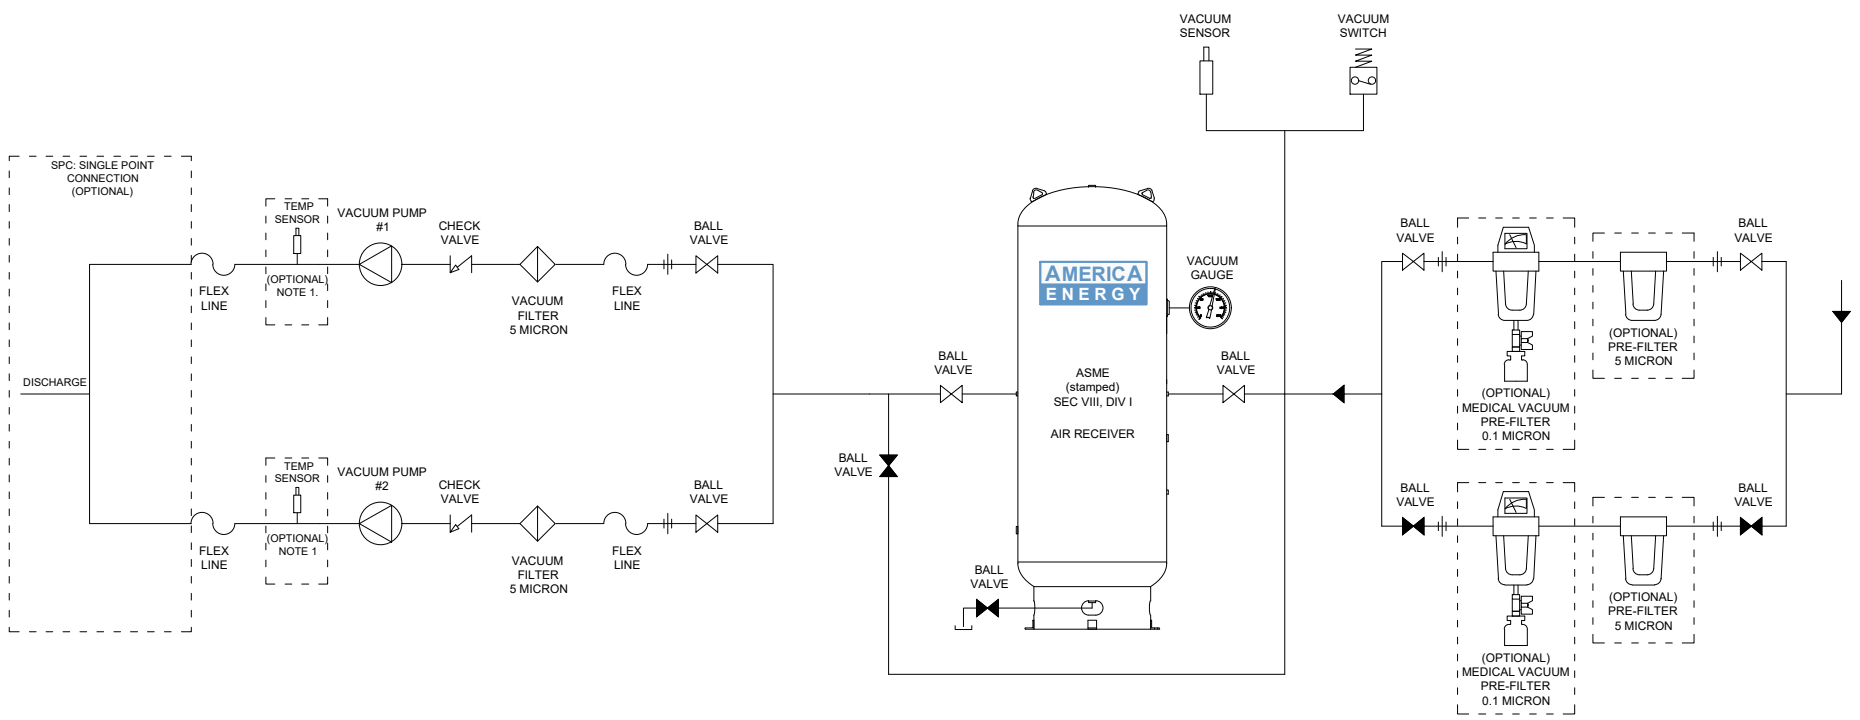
VACUUM SENSOR

VACUUM SWITCH

SPC: SINGLE POINT CONNECTION (OPTIONAL)

TEMP SENSOR

(OPTIONAL) NOTE 1.

VACUUM PUMP #1

CHECK VALVE

VACUUM FILTER 5 MICRON

FLEX LINE

BALL VALVE

FLEX LINE

DISCHARGE

TEMP SENSOR

(OPTIONAL) NOTE 1

VACUUM PUMP #2

CHECK VALVE

VACUUM FILTER 5 MICRON

FLEX LINE

BALL VALVE

FLEX LINE

AMERICA ENERGY

VACUUM GAUGE

ASME (stamped) SEC VIII, DIV I

AIR RECEIVER

BALL VALVE

BALL VALVE

BALL VALVE

BALL VALVE

BALL VALVE

BALL VALVE

(OPTIONAL) MEDICAL VACUUM PRE-FILTER 0.1 MICRON

(OPTIONAL) PRE-FILTER 5 MICRON

BALL VALVE

BALL VALVE

BALL VALVE

(OPTIONAL) MEDICAL VACUUM PRE-FILTER 0.1 MICRON

(OPTIONAL) PRE-FILTER 5 MICRON